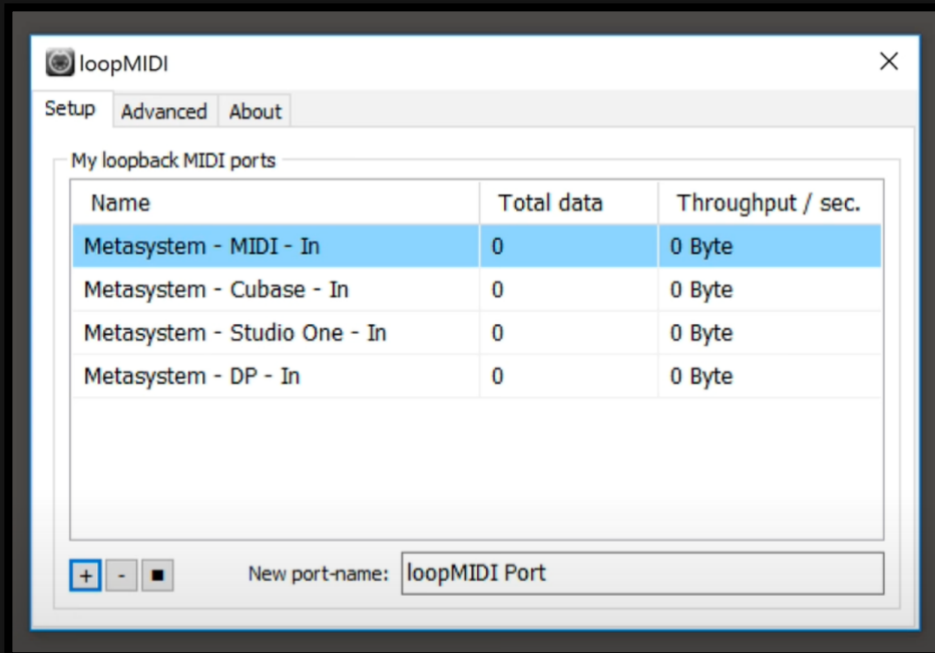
loopMIDI

Setup Advanced About

My loopback MIDI ports

| Name | Total data | Throughput / sec. |
|---|---|---|
| Metasystem - MIDI - In | 0 | 0 Byte |
| Metasystem - Cubase - In | 0 | 0 Byte |
| Metasystem - Studio One - In | 0 | 0 Byte |
| Metasystem - DP - In | 0 | 0 Byte |

+ - ■

New port-name: loopMIDI Port